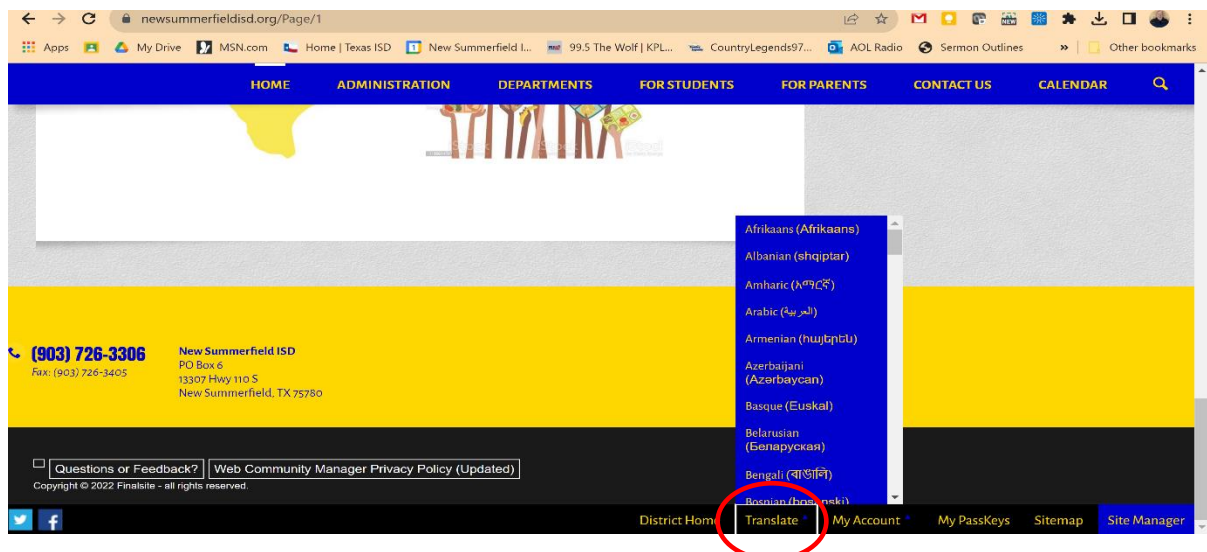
newsummerfieldisd.org/Page/1

Apps My Drive MSN.com Home | Texas ISD New Summerfield I... 99.5 The Wolf | KPL... CountryLegends97... AOL Radio Sermon Outlines » Other bookmarks

HOME ADMINISTRATION DEPARTMENTS FOR STUDENTS FOR PARENTS CONTACT US CALENDAR

Afrikaans (Afrikaans)
Albanian (shqiptar)
Amharic (አማርኛ)
Arabic (العربية)
Armenian (հայերեն)
Azerbaijani (Azərbaycan)
Basque (Euskal)
Belarusian (Беларуская)
Bengali (বাঙালি)
Bosnian (bos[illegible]nski)

(903) 726-3306
Fax: (903) 726-3405

New Summerfield ISD
PO Box 6
13307 Hwy 110 S
New Summerfield, TX 75780

Questions or Feedback? Web Community Manager Privacy Policy (Updated)
Copyright © 2022 Finalsite - all rights reserved.

District Hom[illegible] Translate My Account My PassKeys Sitemap Site Manager